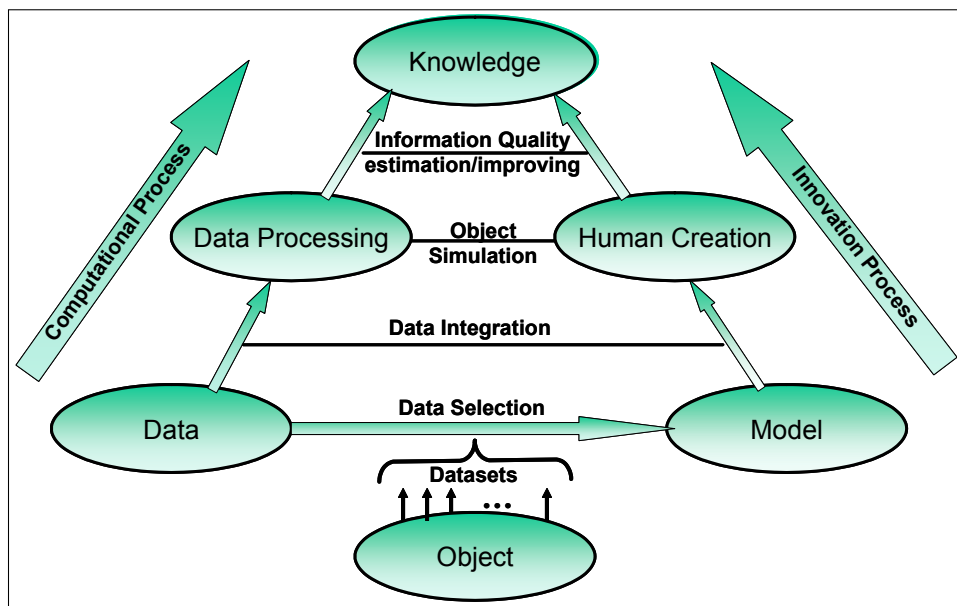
Knowledge

Computational Process

Innovation Process

Information Quality estimation/improving

Data Processing

Object Simulation

Human Creation

Data Integration

Data

Data Selection

Model

Datasets

...

Object